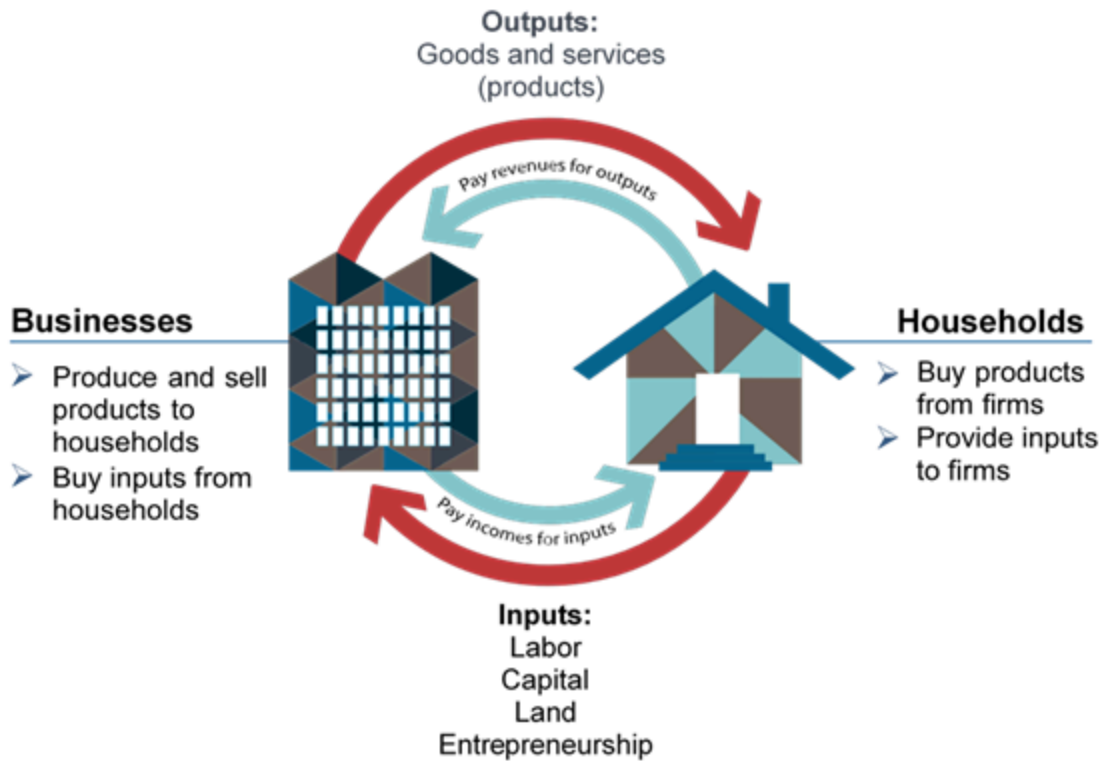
Outputs:
Goods and services
(products)

Pay revenues for outputs

Businesses

➢ Produce and sell products to households
➢ Buy inputs from households

Households

➢ Buy products from firms
➢ Provide inputs to firms

Pay incomes for inputs

Inputs:
Labor
Capital
Land
Entrepreneurship